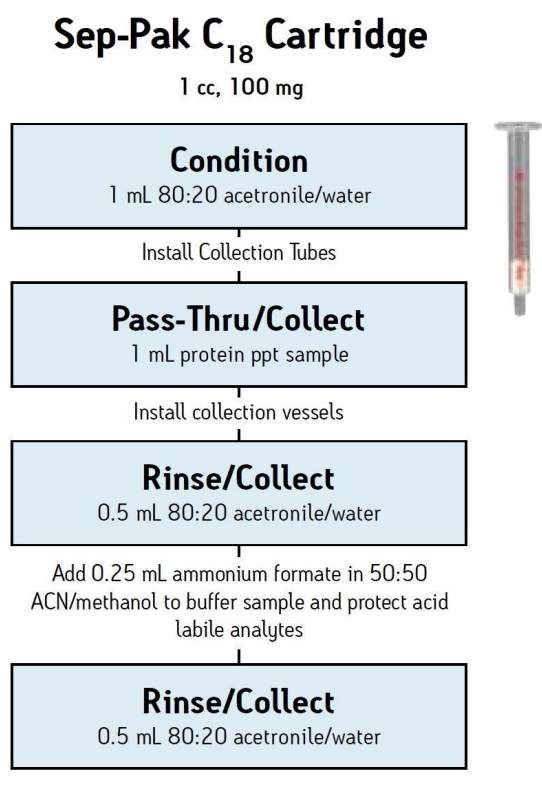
Sep-Pak $C_{18}$ Cartridge

1 cc, 100 mg

Condition
1 mL 80:20 acetronile/water

Install Collection Tubes

Pass-Thru/Collect
1 mL protein ppt sample

Install collection vessels

Rinse/Collect
0.5 mL 80:20 acetronile/water

Add 0.25 mL ammonium formate in 50:50 ACN/methanol to buffer sample and protect acid labile analytes

Rinse/Collect
0.5 mL 80:20 acetronile/water